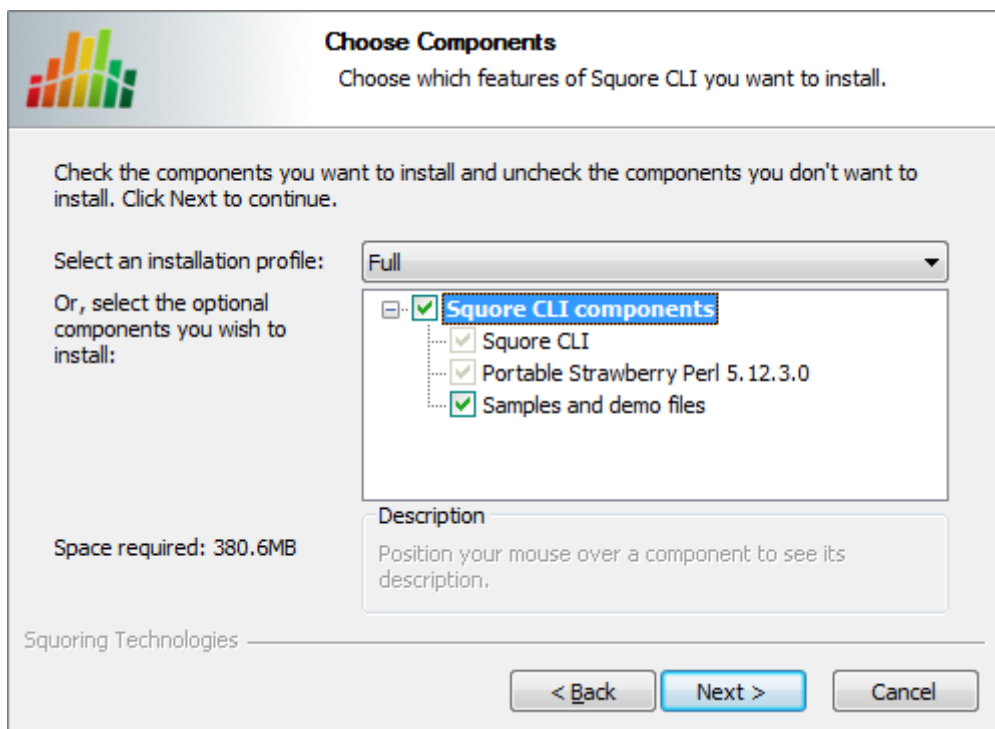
Choose Components

Choose which features of Squore CLI you want to install.

Check the components you want to install and uncheck the components you don't want to install. Click Next to continue.

Select an installation profile: Full

Or, select the optional components you wish to install:

Squore CLI components
Squore CLI
Portable Strawberry Perl 5.12.3.0
Samples and demo files

Space required: 380.6MB

Description
Position your mouse over a component to see its description.

Squoring Technologies

< Back
Next >
Cancel